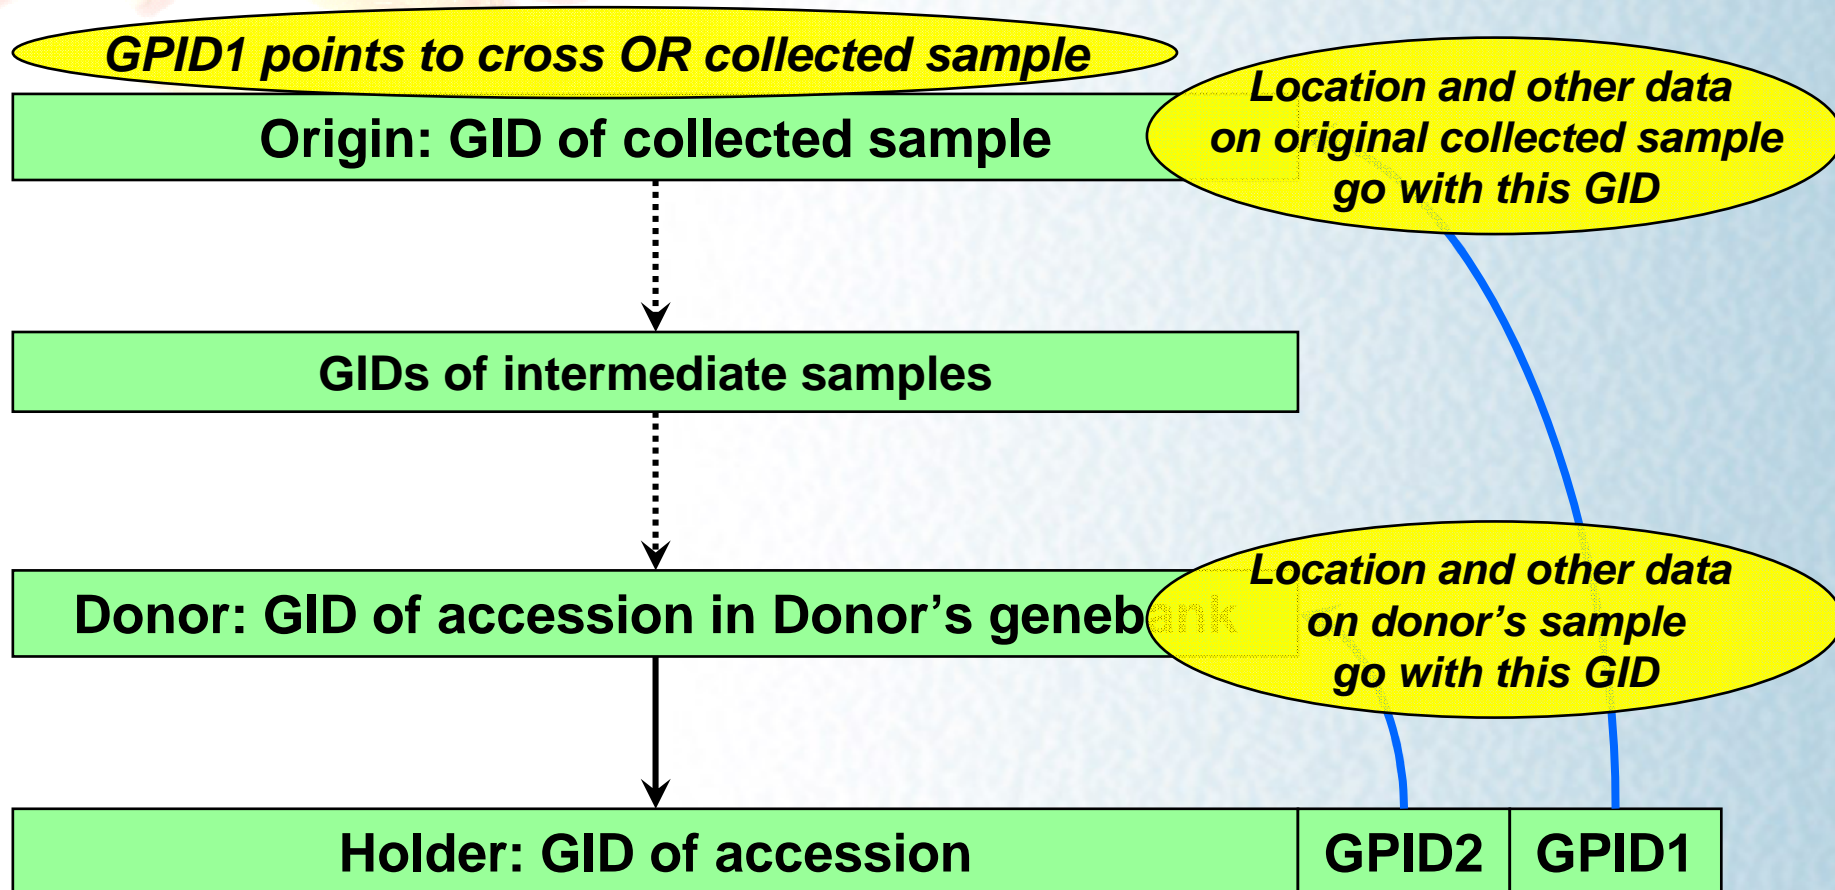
GPID1 points to cross OR collected sample

Origin: GID of collected sample

Location and other data on original collected sample go with this GID

GIDs of intermediate samples

Donor: GID of accession in Donor's genebank

Location and other data on donor's sample go with this GID

Holder: GID of accession

GPID2

GPID1